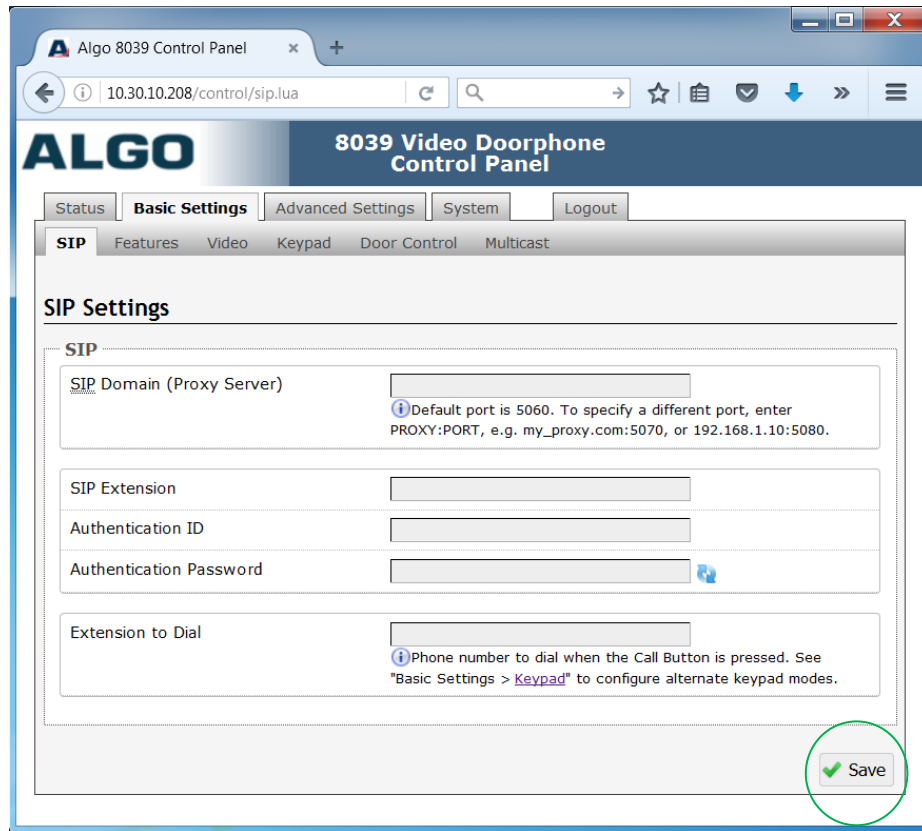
Algo 8039 Control Panel ×

10.30.10.208/control/sip.lua

ALGO

8039 Video Doorphone
Control Panel

Status | Basic Settings | Advanced Settings | System | Logout

SIP | Features | Video | Keypad | Door Control | Multicast

SIP Settings

SIP

SIP Domain (Proxy Server)

Default port is 5060. To specify a different port, enter PROXY:PORT, e.g. my_proxy.com:5070, or 192.168.1.10:5080.

SIP Extension

Authentication ID

Authentication Password

Extension to Dial

Phone number to dial when the Call Button is pressed. See "Basic Settings > Keypad" to configure alternate keypad modes.

Save